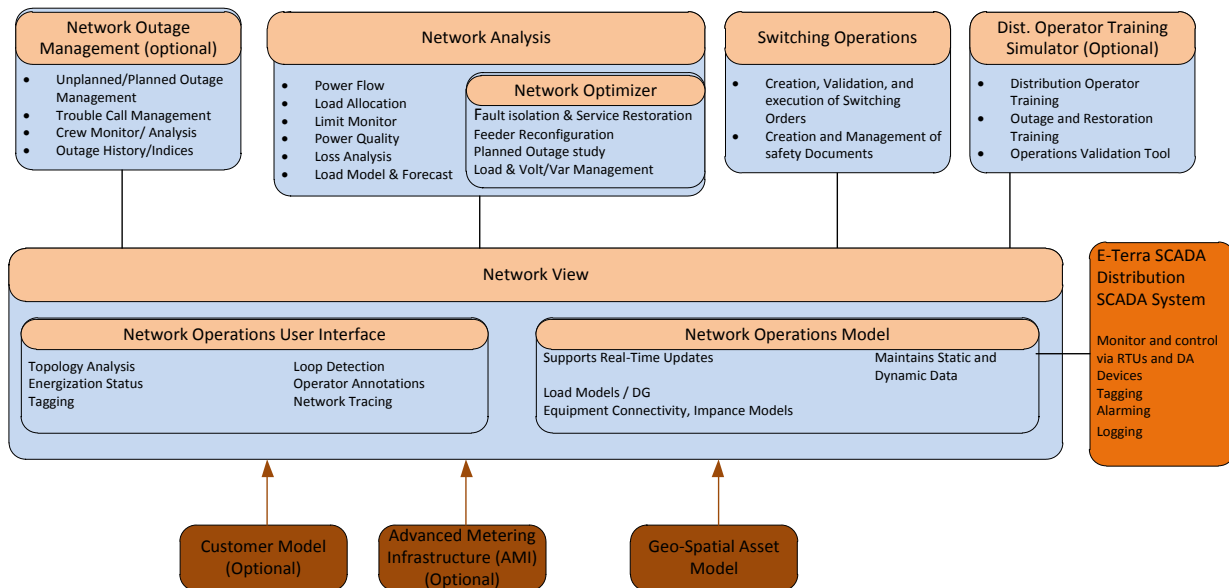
Network Outage Management (optional)

- Unplanned/Planned Outage Management
- Trouble Call Management
- Crew Monitor/ Analysis
- Outage History/Indices

Network Analysis

- Power Flow
- Load Allocation
- Limit Monitor
- Power Quality
- Loss Analysis
- Load Model & Forecast

Network Optimizer

Fault isolation & Service Restoration
Feeder Reconfiguration
Planned Outage study
Load & Volt/Var Management

Switching Operations

- Creation, Validation, and execution of Switching Orders
- Creation and Management of safety Documents

Dist. Operator Training Simulator (Optional)

- Distribution Operator Training
- Outage and Restoration Training
- Operations Validation Tool

Network View

Network Operations User Interface

Topology Analysis
Energization Status
Tagging

Loop Detection
Operator Annotations
Network Tracing

Network Operations Model

Supports Real-Time Updates

Maintains Static and Dynamic Data

Load Models / DG
Equipment Connectivity, Impance Models

E-Terra SCADA Distribution SCADA System

Monitor and control via RTUs and DA Devices
Tagging
Alarming
Logging

Customer Model (Optional)

Advanced Metering Infrastructure (AMI) (Optional)

Geo-Spatial Asset Model